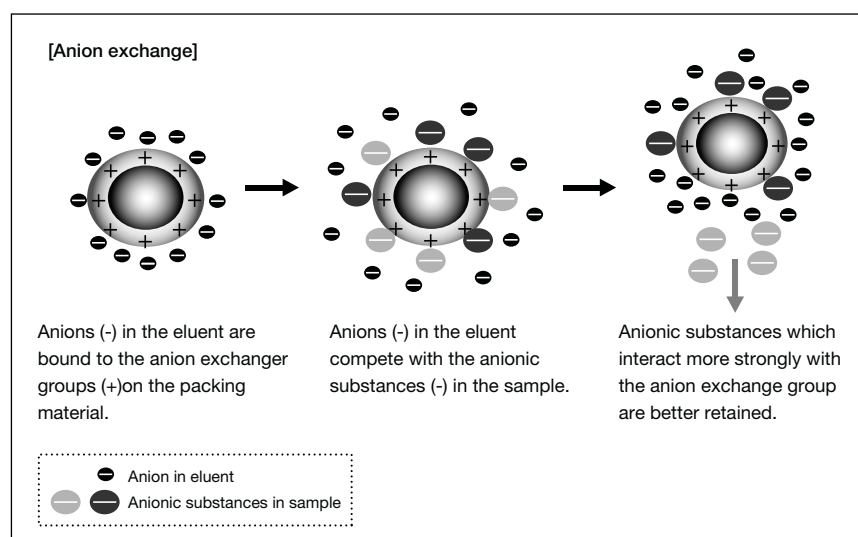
[Anion exchange]

Anions (-) in the eluent are bound to the anion exchanger groups (+)on the packing material.

Anions (-) in the eluent compete with the anionic substances (-) in the sample.

Anionic substances which interact more strongly with the anion exchange group are better retained.

Anion in eluent
Anionic substances in sample